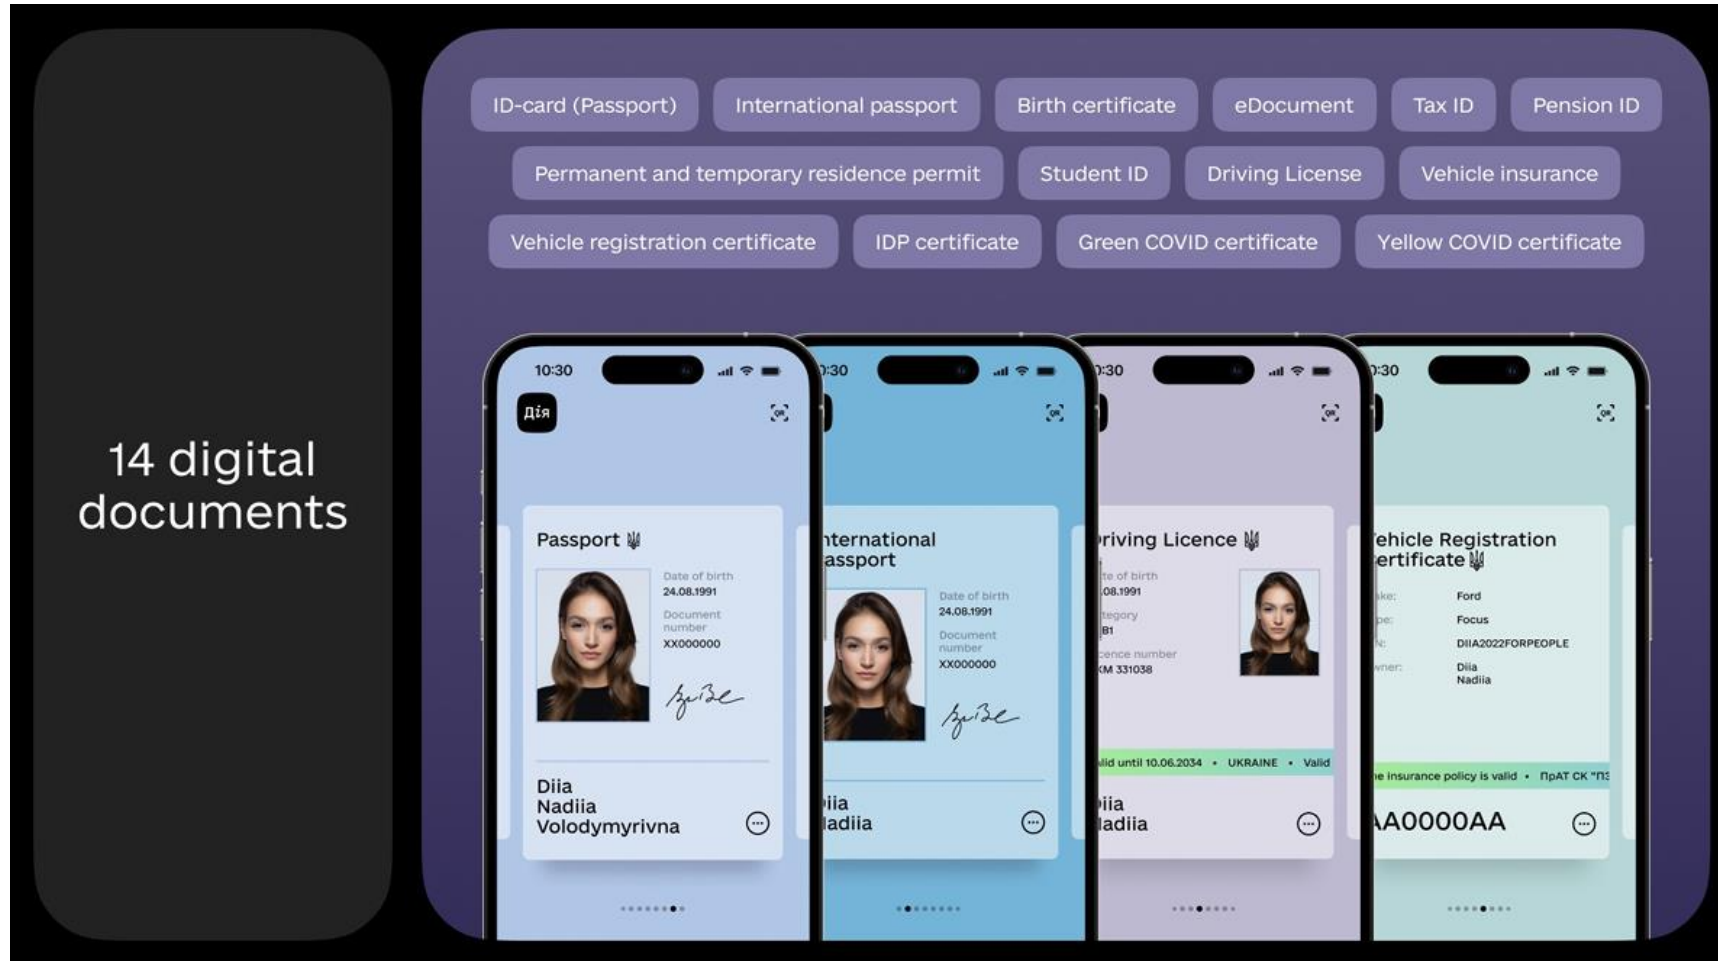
14 digital documents

ID-card (Passport)
International passport
Birth certificate
eDocument
Tax ID
Pension ID
Permanent and temporary residence permit
Student ID
Driving License
Vehicle insurance
Vehicle registration certificate
IDP certificate
Green COVID certificate
Yellow COVID certificate

10:30
Дія
Passport
Date of birth
24.08.1991
Document number
XX000000
Diia
Nadiia
Volodymyrivna

:30
nternational assport
Date of birth
24.08.1991
Document number
XX000000
iia
adiia

:30
riving Licence
te of birth
.08.1991
tegory
B1
cence number
M 331038
lid until 10.06.2034 • UKRAINE • Valid
iia
adiia

:30
ehicle Registration ertificate
ke:
Ford
pe:
Focus
N:
DIIA2022FORPEOPLE
wner:
Diia
Nadiia
e insurance policy is valid • ПрАТ СК "ПЗ
A0000AA